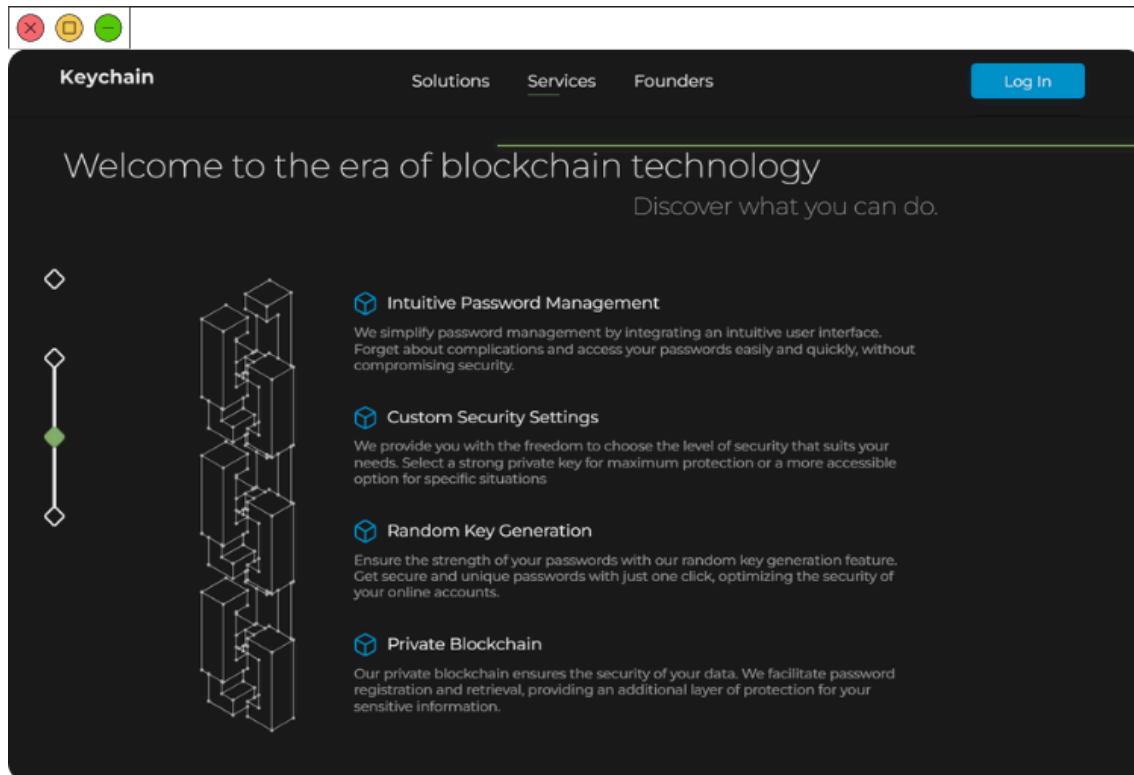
Keychain

Solutions Services Founders

Log In

Welcome to the era of blockchain technology

Discover what you can do.

Intuitive Password Management

We simplify password management by integrating an intuitive user interface. Forget about complications and access your passwords easily and quickly, without compromising security.

Custom Security Settings

We provide you with the freedom to choose the level of security that suits your needs. Select a strong private key for maximum protection or a more accessible option for specific situations

Random Key Generation

Ensure the strength of your passwords with our random key generation feature. Get secure and unique passwords with just one click, optimizing the security of your online accounts.

Private Blockchain

Our private blockchain ensures the security of your data. We facilitate password registration and retrieval, providing an additional layer of protection for your sensitive information.